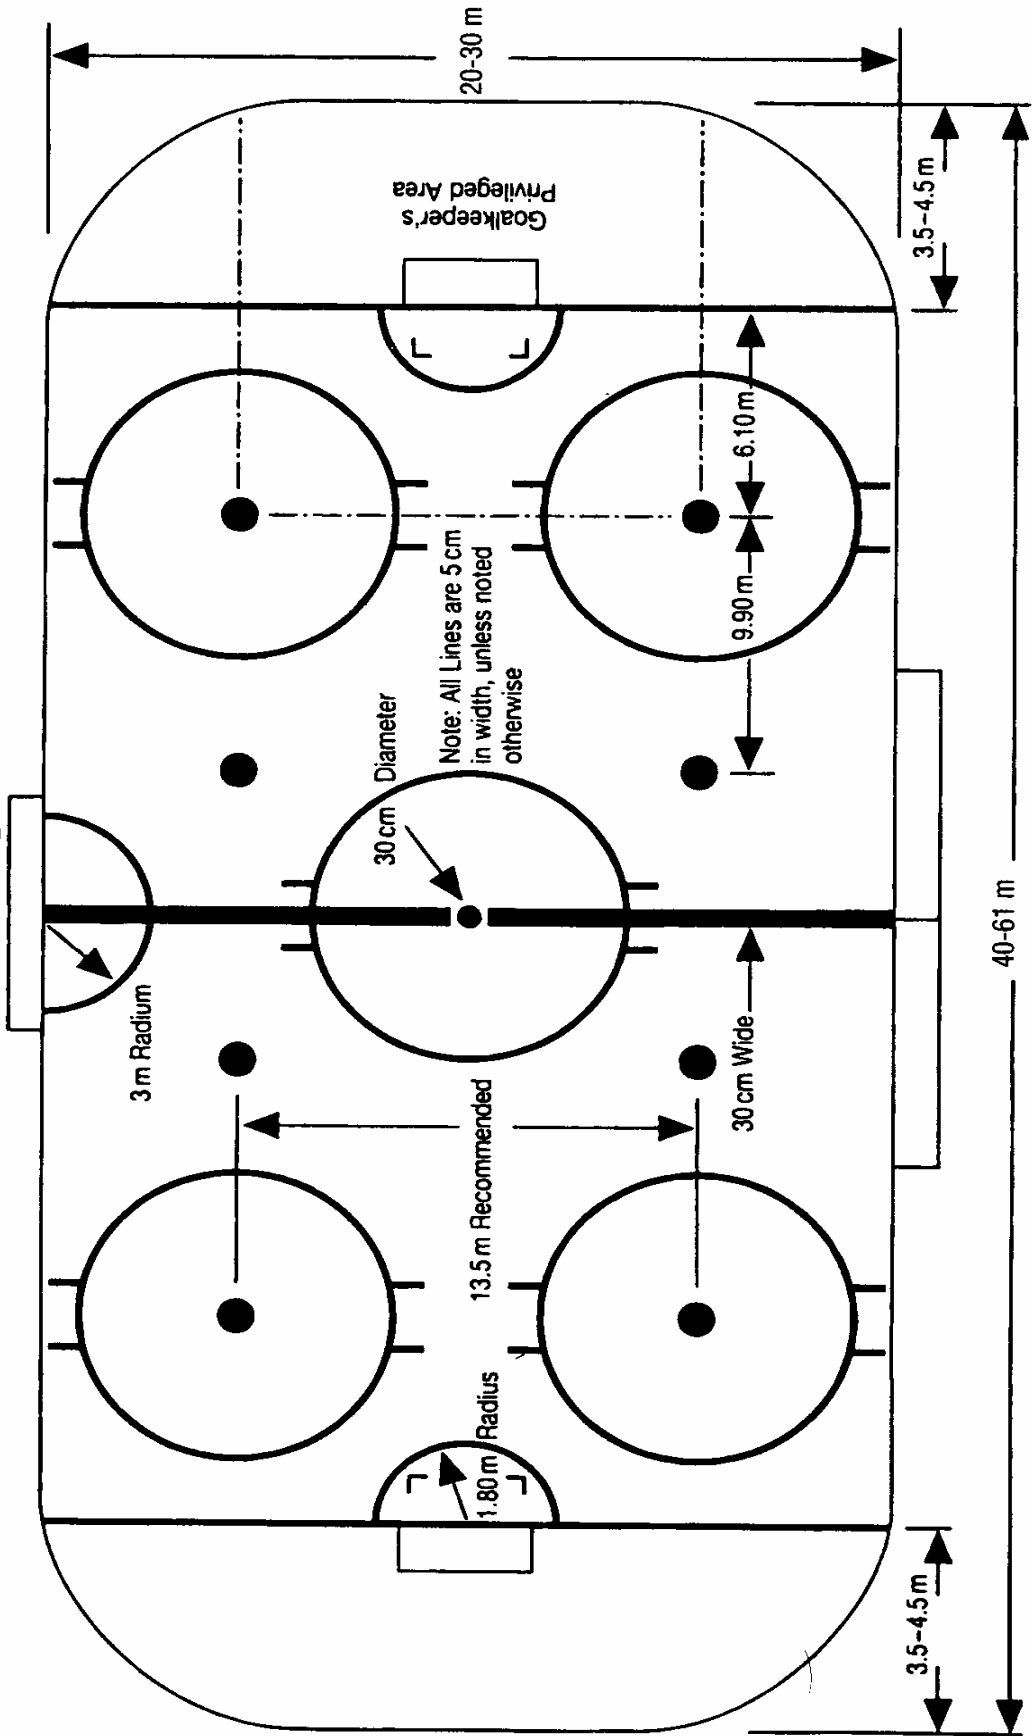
20-30 m

Goalkeeper's Privileged Area

3.5-4.5 m

6.10 m

9.90 m

Note: All Lines are 5 cm in width, unless noted otherwise

Diameter

30 cm

3 m Radium

30 cm Wide

13.5 m Recommended

40-61 m

1.80 m Radius

3.5-4.5 m